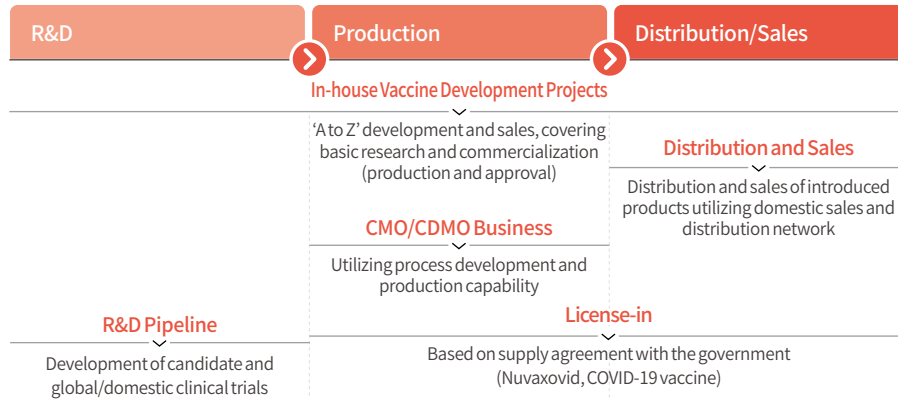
R&D

Production

Distribution/Sales

In-house Vaccine Development Projects

'A to Z' development and sales, covering basic research and commercialization (production and approval)

Distribution and Sales

Distribution and sales of introduced products utilizing domestic sales and distribution network

CMO/CDMO Business

Utilizing process development and production capability

R&D Pipeline

Development of candidate and global/domestic clinical trials

License-in

Based on supply agreement with the government (Nuvaxovid, COVID-19 vaccine)